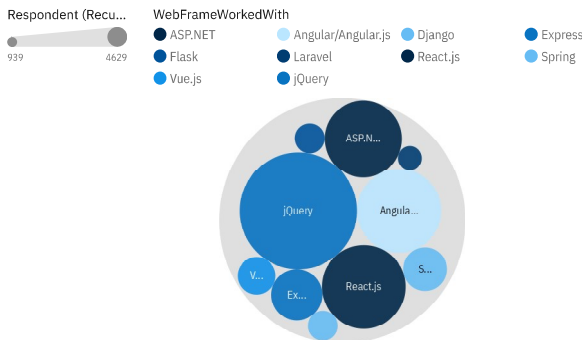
Respondent (Recu...

939

4629

WebFrameWorkedWith

ASP.NET

Angular/Angular.js

Django

Express

Flask

Laravel

React.js

Spring

Vue.js

jQuery

ASP.N...

jQuery

Angula...

S...

V...

Ex...

React.js